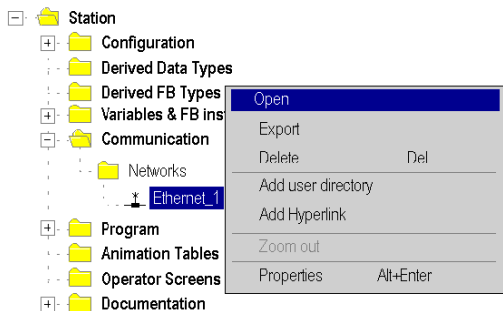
Station
Configuration
Derived Data Types
Derived FB Types
Variables & FB ins
Communication
Networks
Ethernet_1
Program
Animation Tables
Operator Screens
Documentation

Open
Export
Delete Del
Add user directory
Add Hyperlink
Zoom out
Properties Alt+Enter